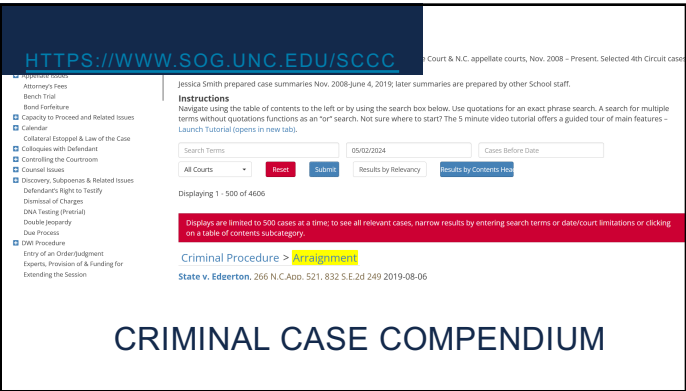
HTTPS://WWW.SOG.UNC.EDU/SCCC

e Court & N.C. appellate courts, Nov. 2008 – Present. Selected 4th Circuit cases

Appellate Issues
Attorney's Fees
Bench Trial
Bond Forfeiture
Capacity to Proceed and Related Issues
Calendar
Collateral Estoppel & Law of the Case
Colloquies with Defendant
Controlling the Courtroom
Counsel Issues
Discovery, Subpoenas & Related Issues
Defendant's Right to Testify
Dismissal of Charges
DNA Testing (Pretrial)
Double Jeopardy
Due Process
DWI Procedure
Entry of an Order/Judgment
Experts, Provision of & Funding for
Extending the Session

Jessica Smith prepared case summaries Nov. 2008-June 4, 2019; later summaries are prepared by other School staff.

Instructions
Navigate using the table of contents to the left or by using the search box below. Use quotations for an exact phrase search. A search for multiple terms without quotations functions as an "or" search. Not sure where to start? The 5 minute video tutorial offers a guided tour of main features – Launch Tutorial (opens in new tab).

Search Terms | 05/02/2024 | Cases Before Date
All Courts | Reset | Submit | Results by Relevancy | Results by Contents Hea

Displaying 1 - 500 of 4606

Displays are limited to 500 cases at a time; to see all relevant cases, narrow results by entering search terms or date/court limitations or clicking on a table of contents subcategory.

Criminal Procedure > Arraignment

State v. Edgerton, 266 N.C.App. 521, 832 S.E.2d 249 2019-08-06

CRIMINAL CASE COMPENDIUM